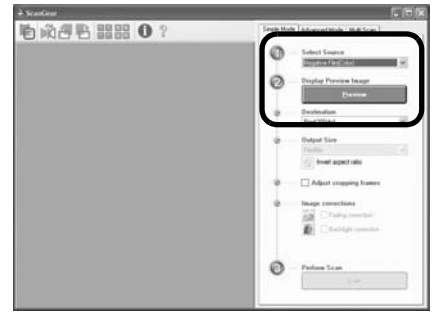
ScanGear

Simple Mode | Advanced Mode | Multi Scan

1 Select Source
Negative Film(Color)

2 Display Preview Image
Preview

Destination
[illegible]

Output Size
Flexible

Invert aspect ratio

Adjust cropping frames

Image corrections
Fading correction
Backlight correction

3 Perform Scan
Scan